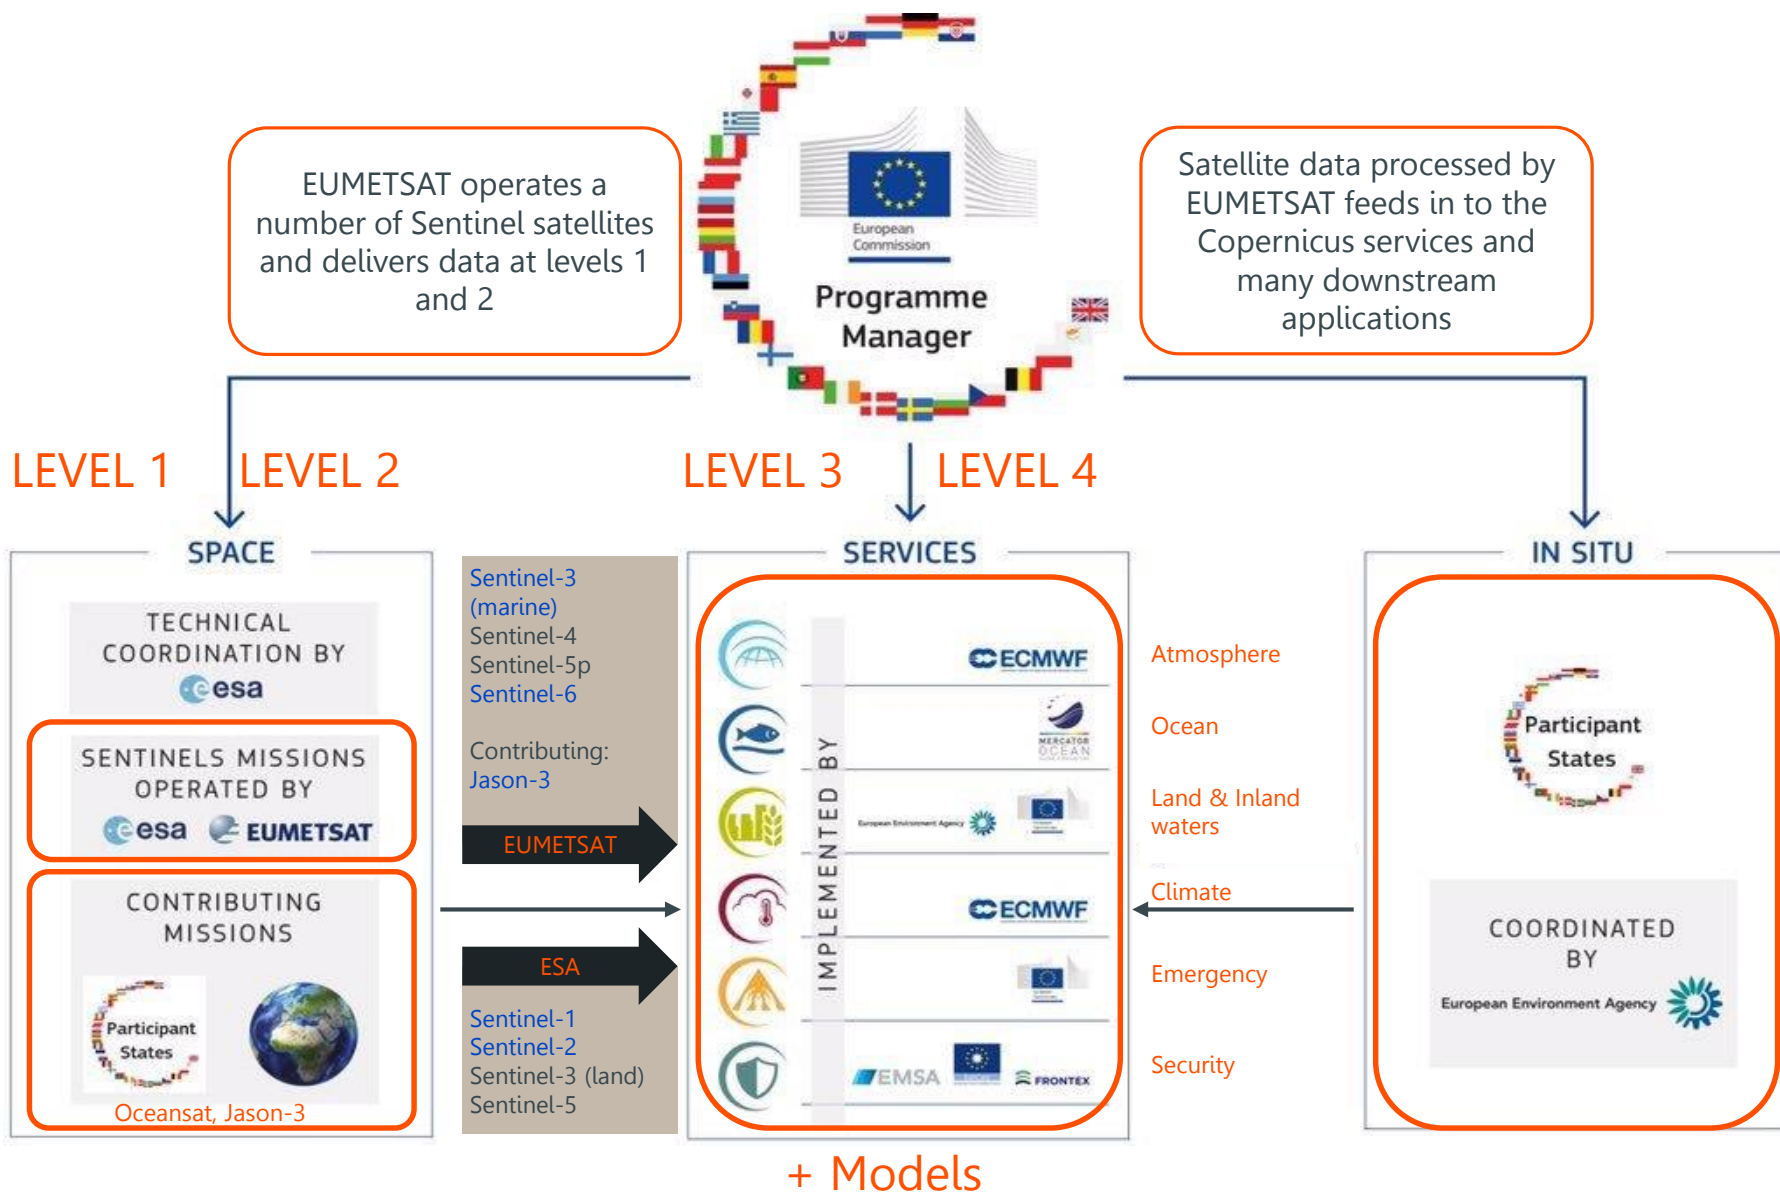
EUMETSAT operates a number of Sentinel satellites and delivers data at levels 1 and 2

European Commission

Programme Manager

Satellite data processed by EUMETSAT feeds in to the Copernicus services and many downstream applications

LEVEL 1 LEVEL 2

LEVEL 3 LEVEL 4

SPACE

TECHNICAL COORDINATION BY esa

SENTINELS MISSIONS OPERATED BY esa EUMETSAT

CONTRIBUTING MISSIONS

Participant States

Oceansat, Jason-3

Sentinel-3 (marine)
Sentinel-4
Sentinel-5p
Sentinel-6

Contributing:
Jason-3

EUMETSAT

ESA

Sentinel-1
Sentinel-2
Sentinel-3 (land)
Sentinel-5

SERVICES

IMPLEMENTED BY

ECMWF

MERCATOR OCEAN

European Environment Agency

ECMWF

EMSA

FRONTEX

Atmosphere

Ocean

Land & Inland waters

Climate

Emergency

Security

IN SITU

Participant States

COORDINATED BY

European Environment Agency

+ Models